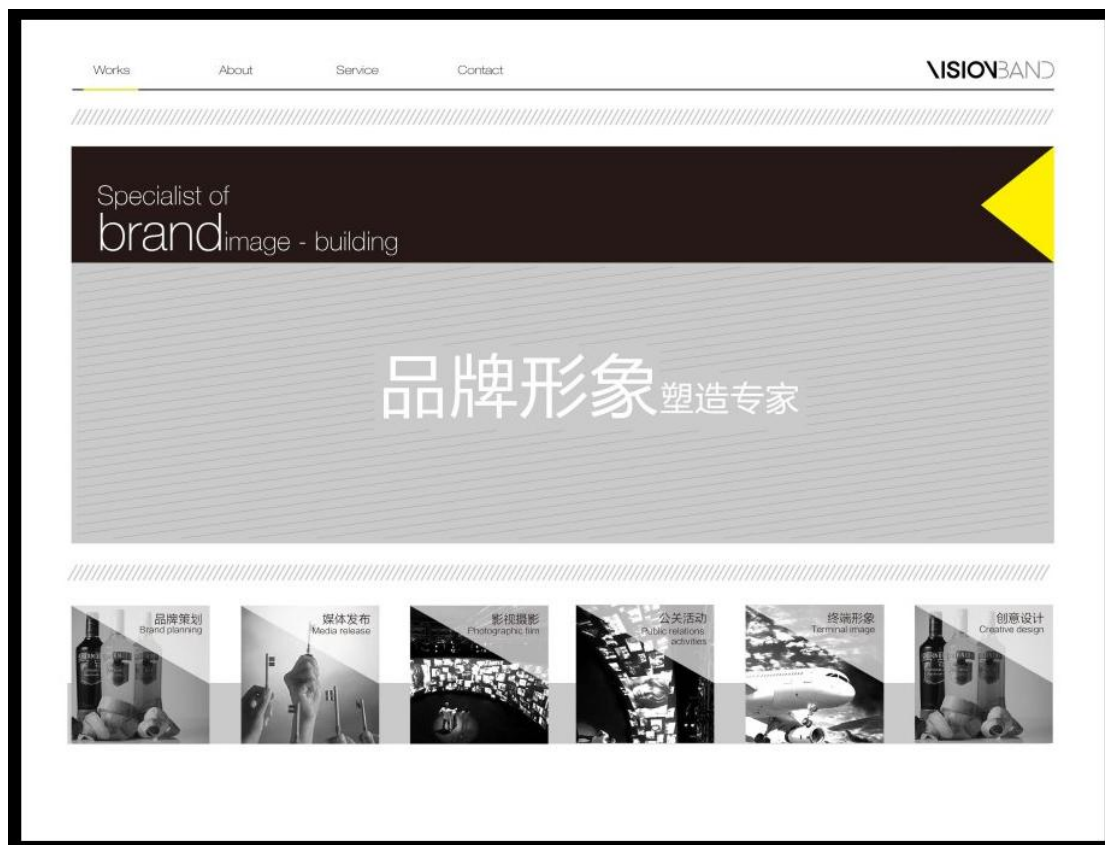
Works About Service Contact

VISIONBAND

Specialist of
brandimage - building

品牌形象塑造专家

品牌策划
Brand planning

媒体发布
Media release

影视摄影
Photographic film

公关活动
Public relations activities

终端形象
Terminal image

创意设计
Creative design